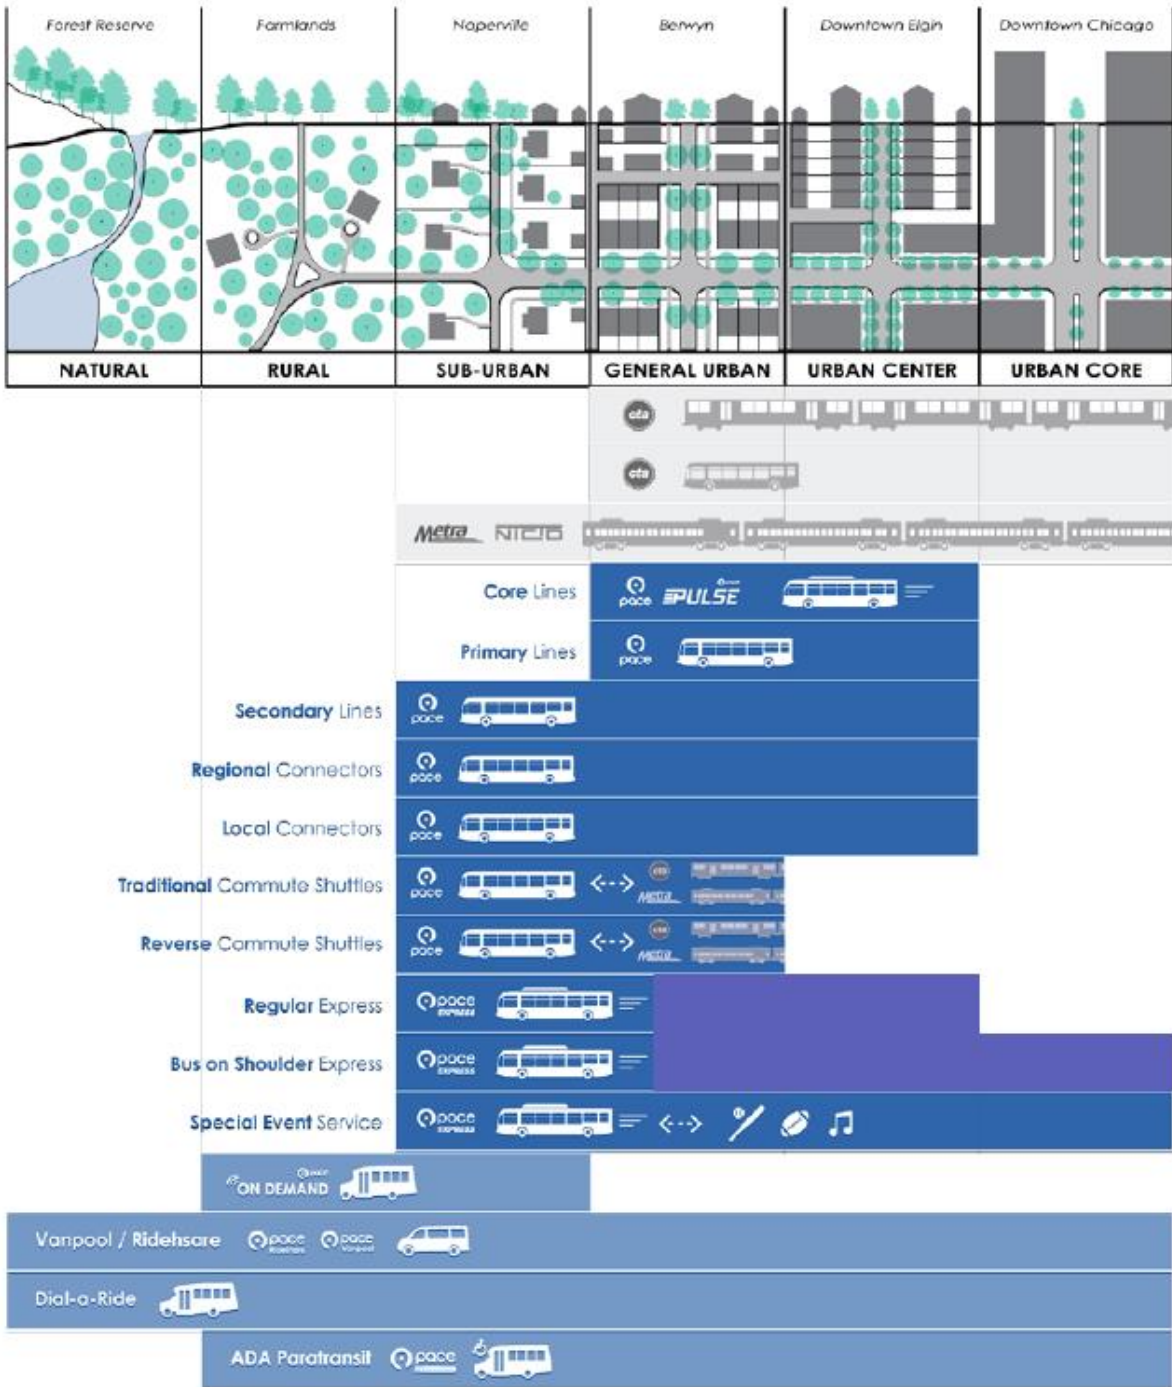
Forest Reserve
Farmlands
Naperville
Berwyn
Downtown Elgin
Downtown Chicago

NATURAL
RURAL
SUB-URBAN
GENERAL URBAN
URBAN CENTER
URBAN CORE

cta
cta

Metra NICTD

Core Lines pace PULSE
Primary Lines pace
Secondary Lines pace
Regional Connectors pace
Local Connectors pace
Traditional Commute Shuttles pace <--> cta Metra
Reverse Commute Shuttles pace <--> cta Metra
Regular Express pace express
Bus on Shoulder Express pace express
Special Event Service pace express <-->

pace ON DEMAND
Vanpool / Ridehsare pace Rideshare pace Vanpool
Dial-a-Ride
ADA Paratransit pace